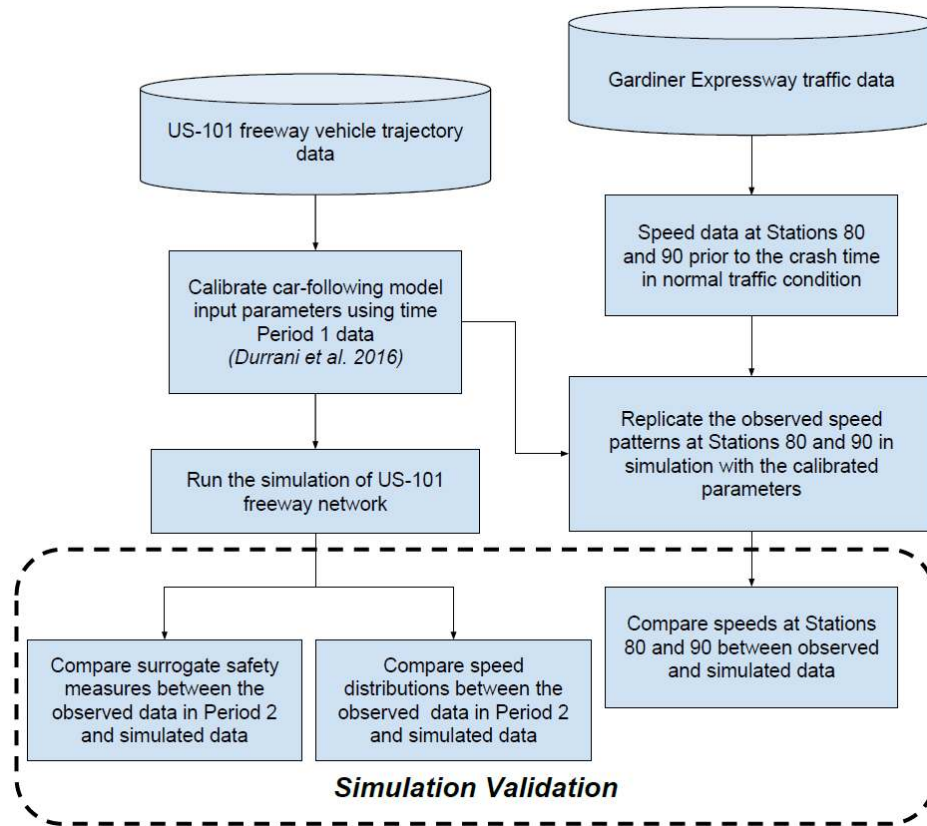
Gardiner Expressway traffic data

US-101 freeway vehicle trajectory data

Speed data at Stations 80 and 90 prior to the crash time in normal traffic condition

Calibrate car-following model input parameters using time Period 1 data (Durrani et al. 2016)

Replicate the observed speed patterns at Stations 80 and 90 in simulation with the calibrated parameters

Run the simulation of US-101 freeway network

Compare surrogate safety measures between the observed data in Period 2 and simulated data

Compare speed distributions between the observed data in Period 2 and simulated data

Compare speeds at Stations 80 and 90 between observed and simulated data

Simulation Validation